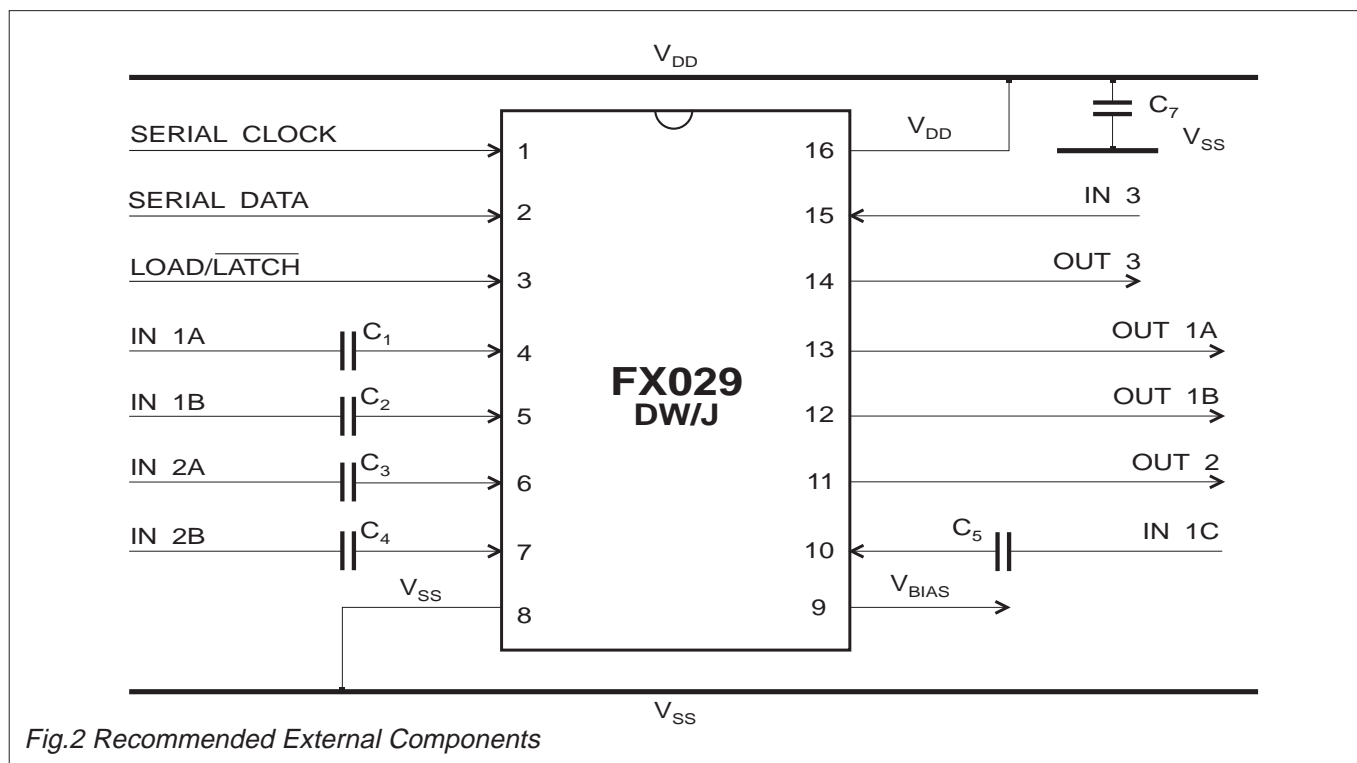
$V_{DD}$

SERIAL CLOCK
1
16
$V_{DD}$
$C_7$
$V_{SS}$

SERIAL DATA
2
15
IN 3

LOAD/$\overline{LATCH}$
3
14
OUT 3

IN 1A
$C_1$
4
13
OUT 1A

FX029
DW/J

IN 1B
$C_2$
5
12
OUT 1B

IN 2A
$C_3$
6
11
OUT 2

IN 2B
$C_4$
7
10
$C_5$
IN 1C

$V_{SS}$
8
9
$V_{BIAS}$

$V_{SS}$

Fig.2 Recommended External Components